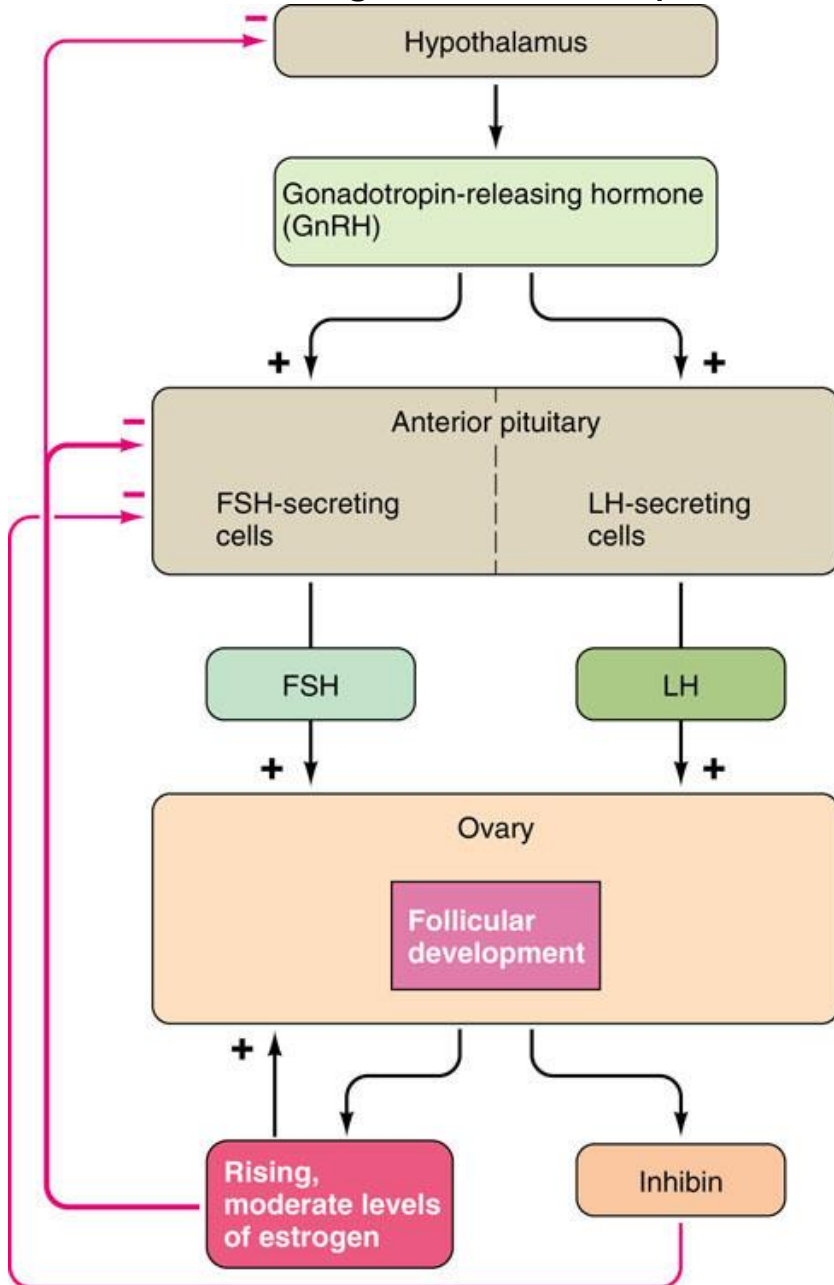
–
Hypothalamus

Gonadotropin-releasing hormone (GnRH)

+ +

–
–
Anterior pituitary

FSH-secreting cells

LH-secreting cells

FSH

LH

+ +

Ovary

Follicular development

+

Rising, moderate levels of estrogen

Inhibin